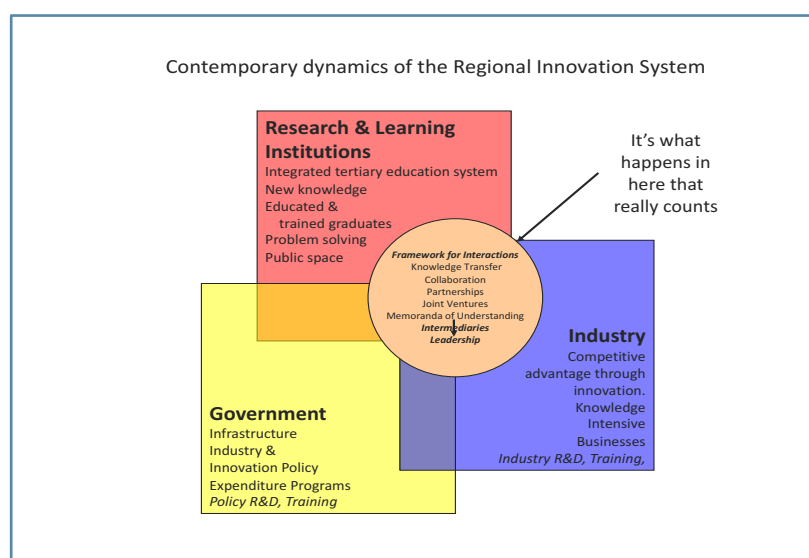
Contemporary dynamics of the Regional Innovation System

Research & Learning Institutions
Integrated tertiary education system
New knowledge
Educated & trained graduates
Problem solving
Public space

It's what happens in here that really counts

Framework for Interactions
Knowledge Transfer
Collaboration
Partnerships
Joint Ventures
Memoranda of Understanding
Intermediaries
Leadership

Industry
Competitive advantage through innovation.
Knowledge Intensive Businesses
Industry R&D, Training,

Government
Infrastructure
Industry & Innovation Policy
Expenditure Programs
Policy R&D, Training